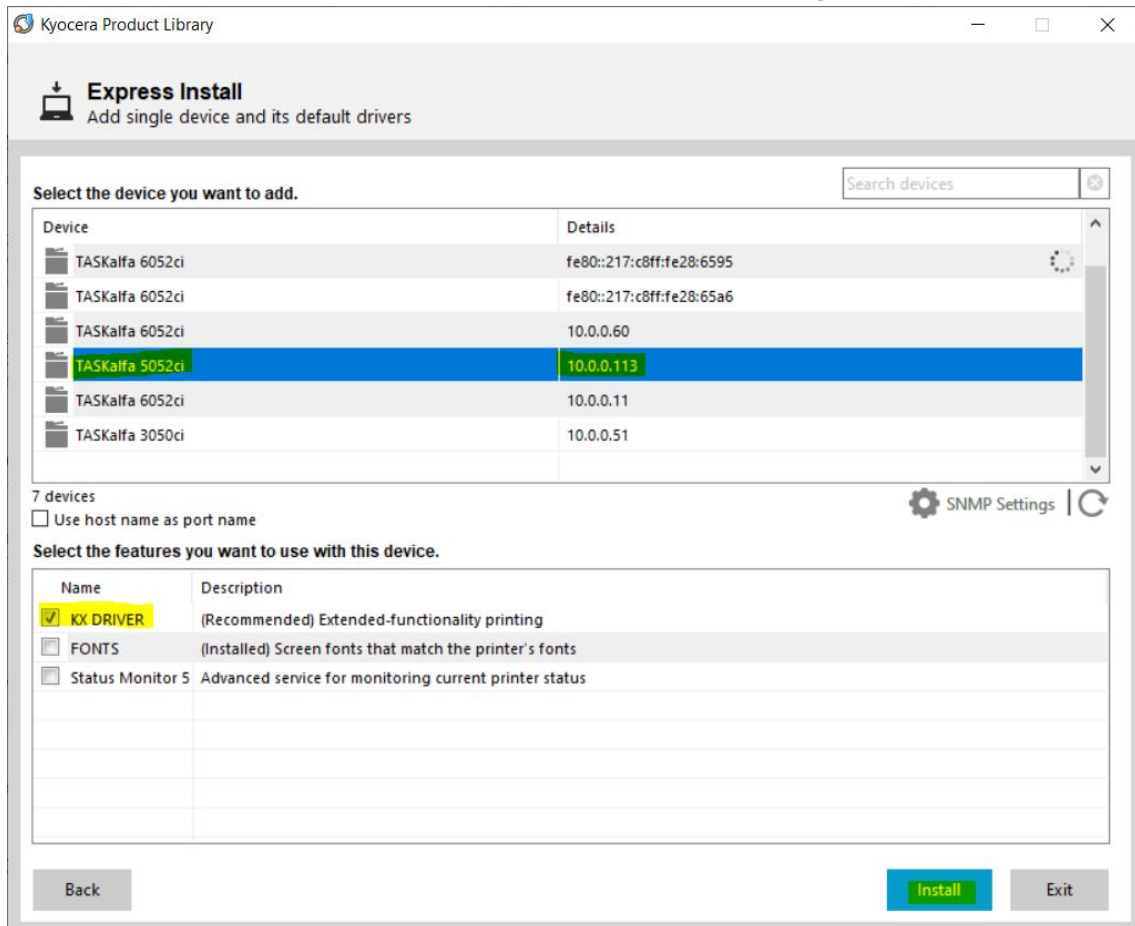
Kyocera Product Library

Express Install
Add single device and its default drivers

Select the device you want to add.

Search devices

| Device | Details |
|---|---|
| TASKalfa 6052ci | fe80::217:c8ff:fe28:6595 |
| TASKalfa 6052ci | fe80::217:c8ff:fe28:65a6 |
| TASKalfa 6052ci | 10.0.0.60 |
| TASKalfa 5052ci | 10.0.0.113 |
| TASKalfa 6052ci | 10.0.0.11 |
| TASKalfa 3050ci | 10.0.0.51 |

7 devices
Use host name as port name

SNMP Settings

Select the features you want to use with this device.

| Name | Description |
|---|---|
| KX DRIVER | (Recommended) Extended-functionality printing |
| FONTS | (Installed) Screen fonts that match the printer's fonts |
| Status Monitor 5 | Advanced service for monitoring current printer status |

Back

Install

Exit